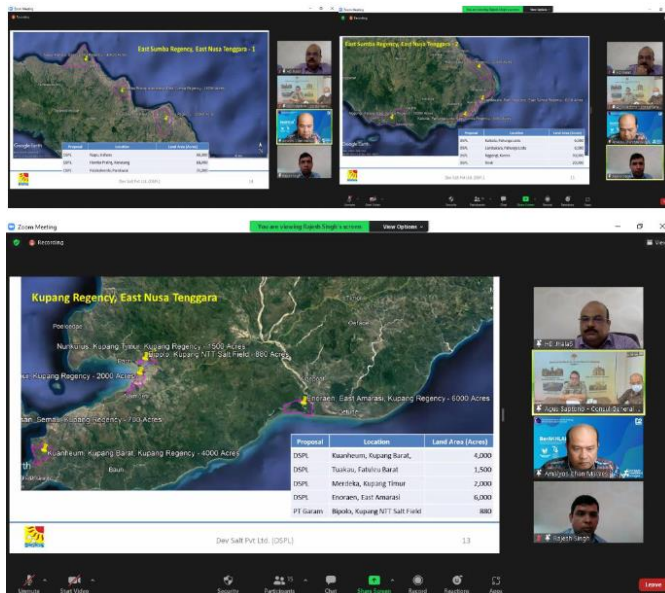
Zoom Meeting
Recording
East Sumba Regency, East Nusa Tenggara - 1
Dev Salt Pvt Ltd. (DSPL)
14

Zoom Meeting
Recording
East Sumba Regency, East Nusa Tenggara - 2
Dev Salt Pvt Ltd. (DSPL)
15

Zoom Meeting
You are viewing Rajesh Singh's screen
View Options
Recording
Kupang Regency, East Nusa Tenggara
Nunkurus, Kupang Timur, Kupang Regency - 1500 Acres
Bipolo, Kupang NTT Salt Field - 880 Acres
Kupang Regency - 2000 Acres
Enoraen, East Amarasi, Kupang Regency - 6000 Acres
Semau, Kupang Regency - 700 Acres
Kuanheum, Kupang Barat, Kupang Regency - 4000 Acres
Baun

| Proposal | Location | Land Area (Acres) |
|---|---|---|
| DSPL | Kuanheum, Kupang Barat, | 4,000 |
| DSPL | Tuakau, Fatuleu Barat | 1,500 |
| DSPL | Merdeka, Kupang Timur | 2,000 |
| DSPL | Enoraen, East Amarasi | 6,000 |
| PT Garam | Bipolo, Kupang NTT Salt Field | 880 |

Dev Salt Pvt Ltd. (DSPL)
13

HE. Pralab
Agus Saptono - Consul General
Analyzes Efrem Nikolinova
Rajesh Singh

Unmute
Start Video
Security
Participants
Chat
Share Screen
Record
Reactions
Apps
Leave